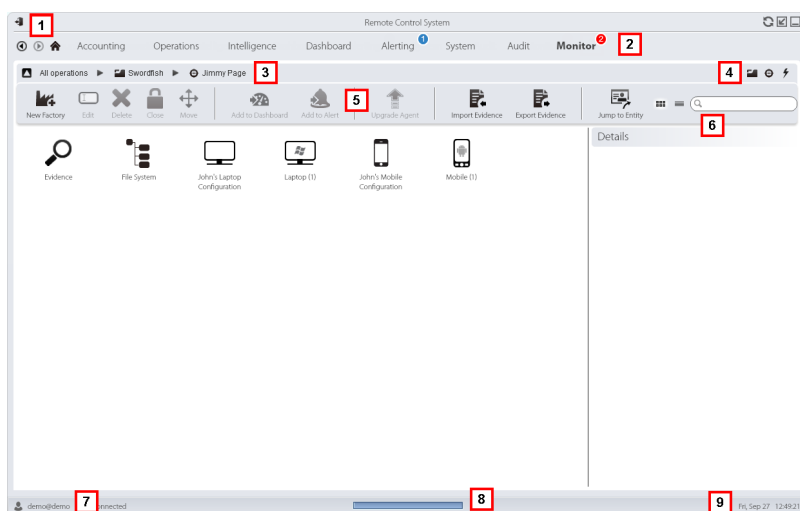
1

Remote Control System

Accounting Operations Intelligence Dashboard Alerting 1 System Audit Monitor 2

2

All operations ▶ Swordfish ▶ Jimmy Page

3

4

New Factory Edit Delete Close Move Add to Dashboard Add to Alert 5 Upgrade Agent Import Evidence Export Evidence Jump to Entity

6

Details

Evidence

File System

John's Laptop Configuration

Laptop (1)

John's Mobile Configuration

Mobile (1)

demo@demo 7 connected

8

9 Fri, Sep 27 12:49:21